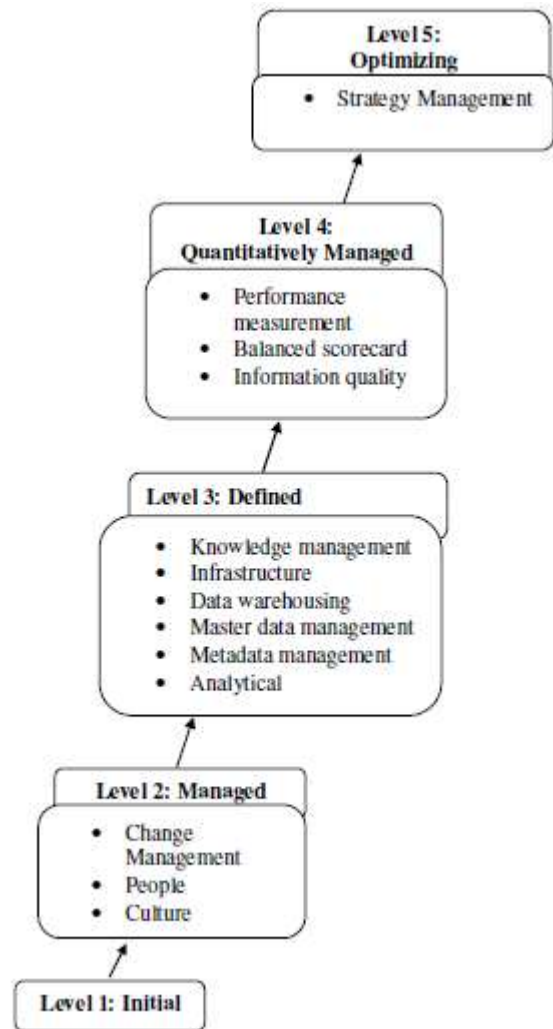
Level5: Optimizing

• Strategy Management

Level 4: Quantitatively Managed

• Performance measurement
• Balanced scorecard
• Information quality

Level 3: Defined

• Knowledge management
• Infrastructure
• Data warehousing
• Master data management
• Metadata management
• Analytical

Level 2: Managed

• Change Management
• People
• Culture

Level 1: Initial